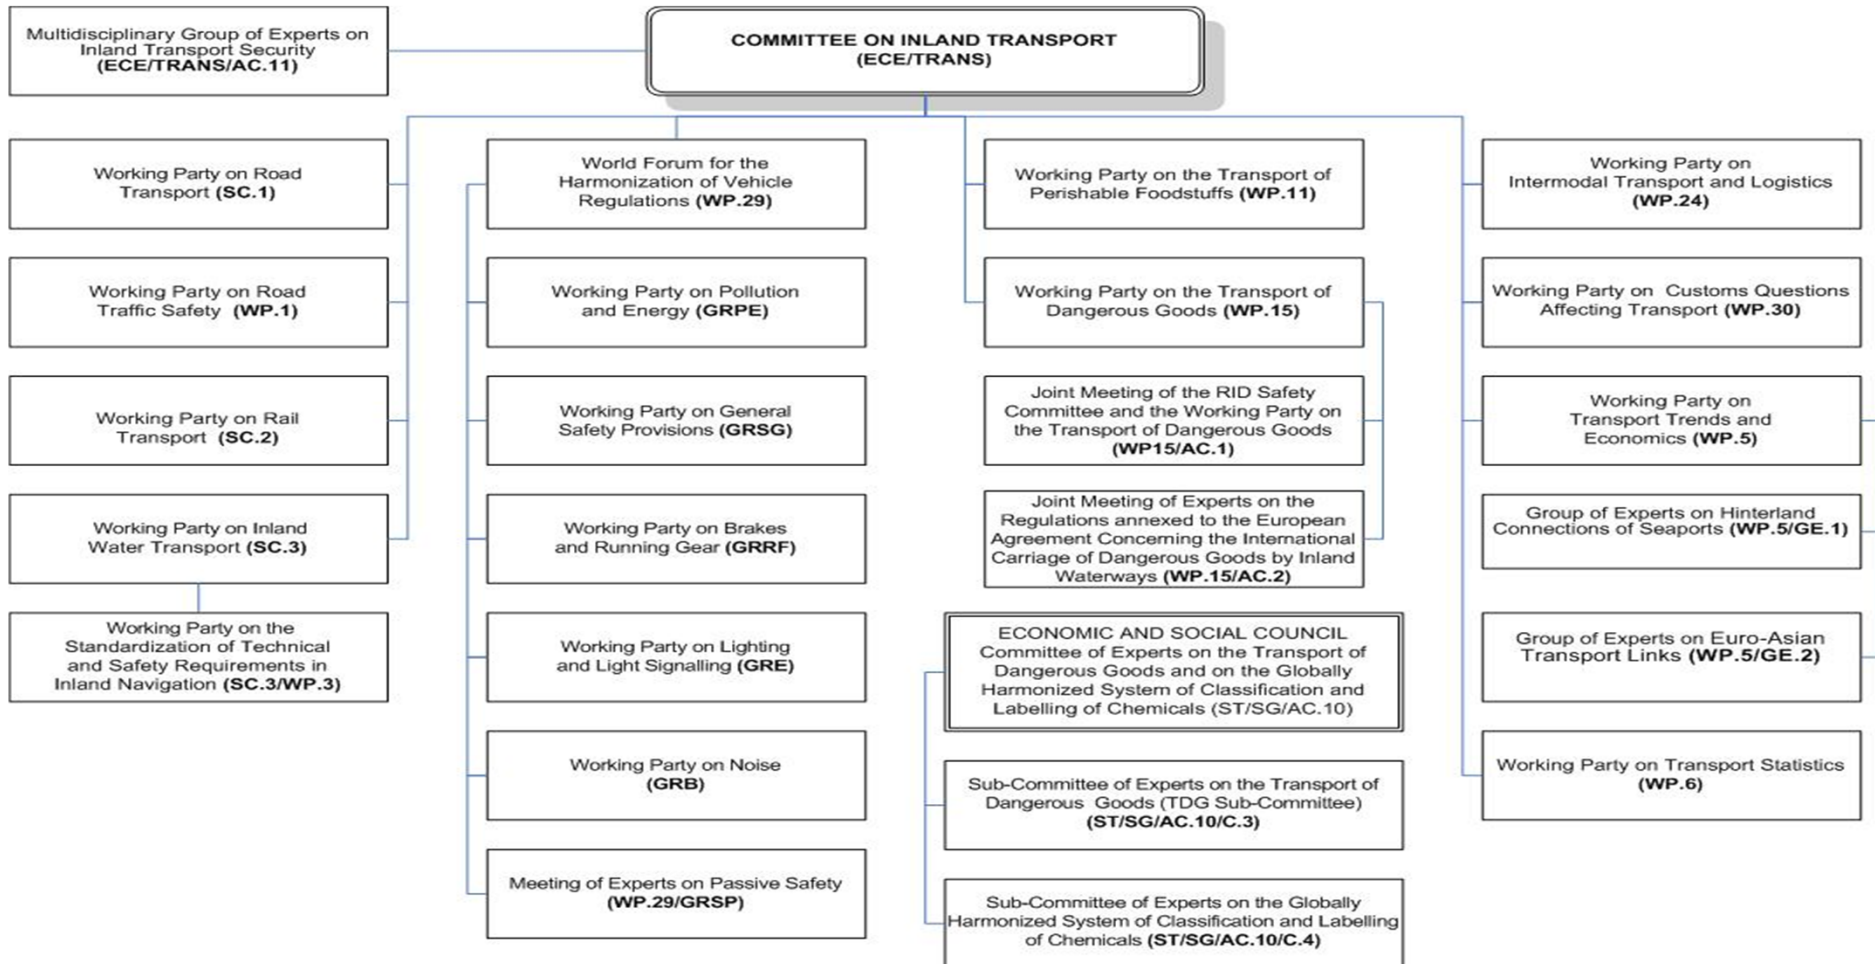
Multidisciplinary Group of Experts on Inland Transport Security (ECE/TRANS/AC.11)

COMMITTEE ON INLAND TRANSPORT (ECE/TRANS)

Working Party on Road Transport (SC.1)

Working Party on Road Traffic Safety (WP.1)

Working Party on Rail Transport (SC.2)

Working Party on Inland Water Transport (SC.3)

Working Party on the Standardization of Technical and Safety Requirements in Inland Navigation (SC.3/WP.3)

World Forum for the Harmonization of Vehicle Regulations (WP.29)

Working Party on Pollution and Energy (GRPE)

Working Party on General Safety Provisions (GRSG)

Working Party on Brakes and Running Gear (GRRF)

Working Party on Lighting and Light Signalling (GRE)

Working Party on Noise (GRB)

Meeting of Experts on Passive Safety (WP.29/GRSP)

Working Party on the Transport of Perishable Foodstuffs (WP.11)

Working Party on the Transport of Dangerous Goods (WP.15)

Joint Meeting of the RID Safety Committee and the Working Party on the Transport of Dangerous Goods (WP15/AC.1)

Joint Meeting of Experts on the Regulations annexed to the European Agreement Concerning the International Carriage of Dangerous Goods by Inland Waterways (WP.15/AC.2)

ECONOMIC AND SOCIAL COUNCIL Committee of Experts on the Transport of Dangerous Goods and on the Globally Harmonized System of Classification and Labelling of Chemicals (ST/SG/AC.10)

Sub-Committee of Experts on the Transport of Dangerous Goods (TDG Sub-Committee) (ST/SG/AC.10/C.3)

Sub-Committee of Experts on the Globally Harmonized System of Classification and Labelling of Chemicals (ST/SG/AC.10/C.4)

Working Party on Intermodal Transport and Logistics (WP.24)

Working Party on Customs Questions Affecting Transport (WP.30)

Working Party on Transport Trends and Economics (WP.5)

Group of Experts on Hinterland Connections of Seaports (WP.5/GE.1)

Group of Experts on Euro-Asian Transport Links (WP.5/GE.2)

Working Party on Transport Statistics (WP.6)